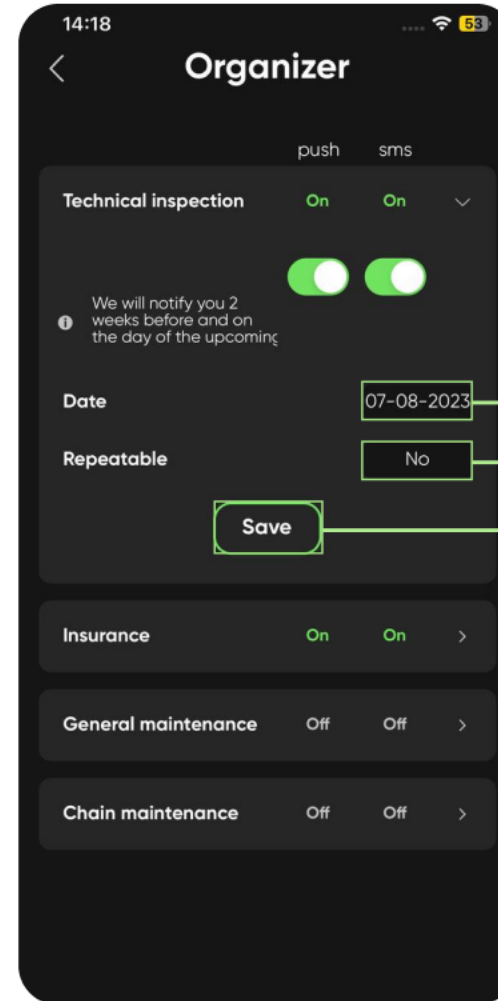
14:18
53

Organizer

push sms

Technical inspection On On

We will notify you 2 weeks before and on the day of the upcominç

Date 07-08-2023

Repeatable No

Save

Insurance On On

General maintenance Off Off

Chain maintenance Off Off